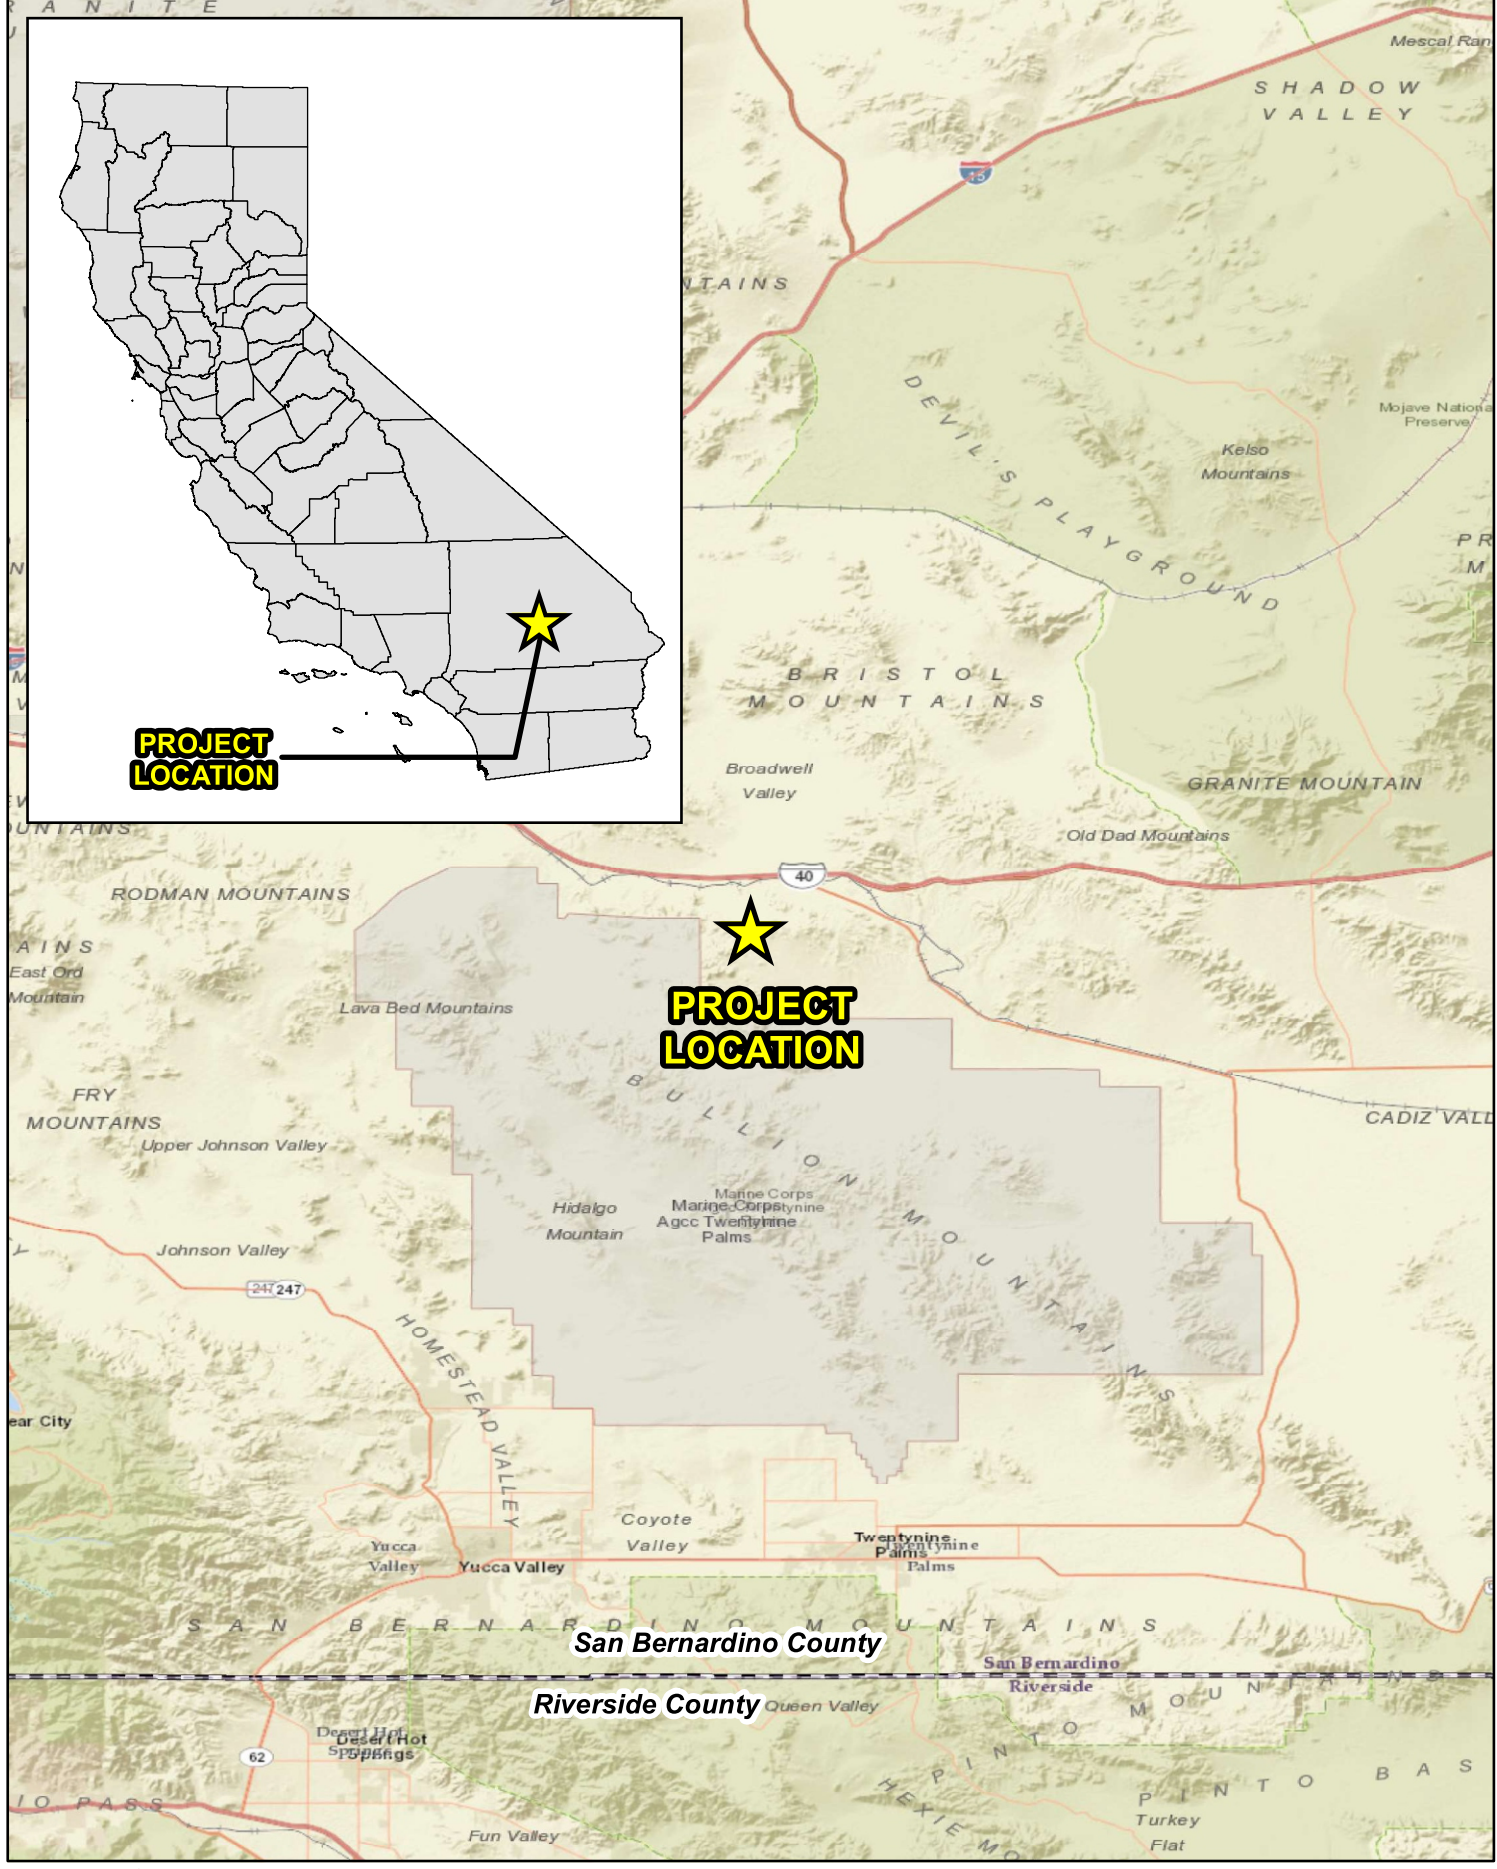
PROJECT LOCATION

Mescal Ran
SHADOW VALLEY
15
NTAINS
DEVIL'S PLAYGROUND
Kelso Mountains
Mojave National Preserve
PR M
BRISTOL MOUNTAINS
Broadwell Valley
GRANITE MOUNTAIN
Old Dad Mountains
UNTAINS
RODMAN MOUNTAINS
40
AINS
East Ord Mountain
Lava Bed Mountains
PROJECT LOCATION
FRY MOUNTAINS
Upper Johnson Valley
BULLION MOUNTAINS
CADIZ VALL
Hidalgo Mountain
Marine Corps Agcc Twentynine Palms
Marine Corps Twentynine Palms
Johnson Valley
247 247
HOMESTEAD VALLEY
ear City
Coyote Valley
Yucca Valley
Yucca Valley
Twentynine Palms
Twentynine Palms
SAN BERNARDINO MOUNTAINS
San Bernardino County
San Bernardino
Riverside
Riverside County
Queen Valley
PINTO MOUNTAINS
Desert Hot Springs
Desert Hot Springs
62
IO PASS
HEXIE MO
PINTO BAS
Turkey Flat
Fun Valley